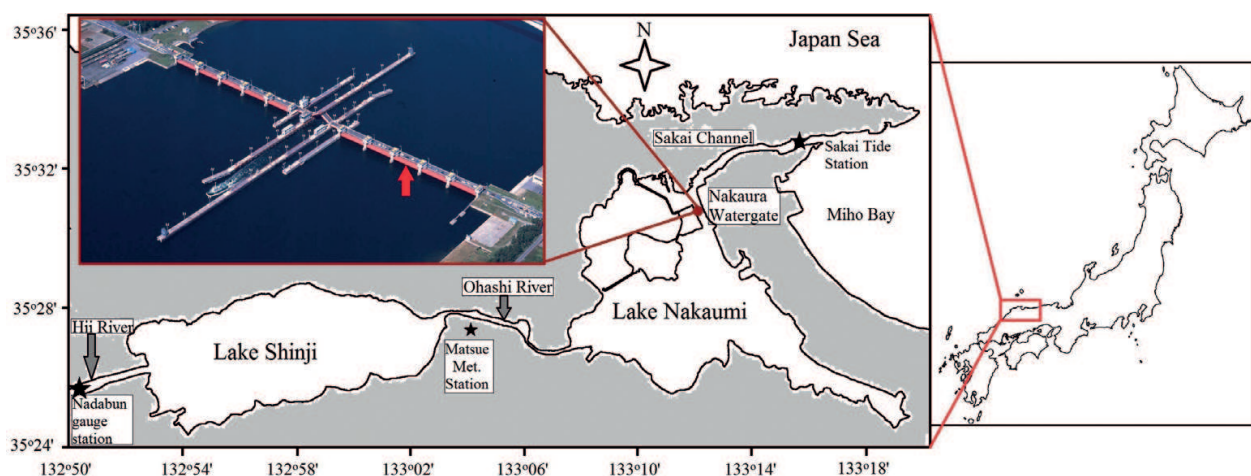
35°36'

35°32'

35°28'

35°24'

N

Japan Sea

Sakai Channel

Sakai Tide Station

Nakaura Watergate

Miho Bay

Ohashi River

Lake Nakaumi

Hii River

Lake Shinji

Matsue Met. Station

Nadabun gauge station

132°50' 132°54' 132°58' 133°02' 133°06' 133°10' 133°14' 133°18'